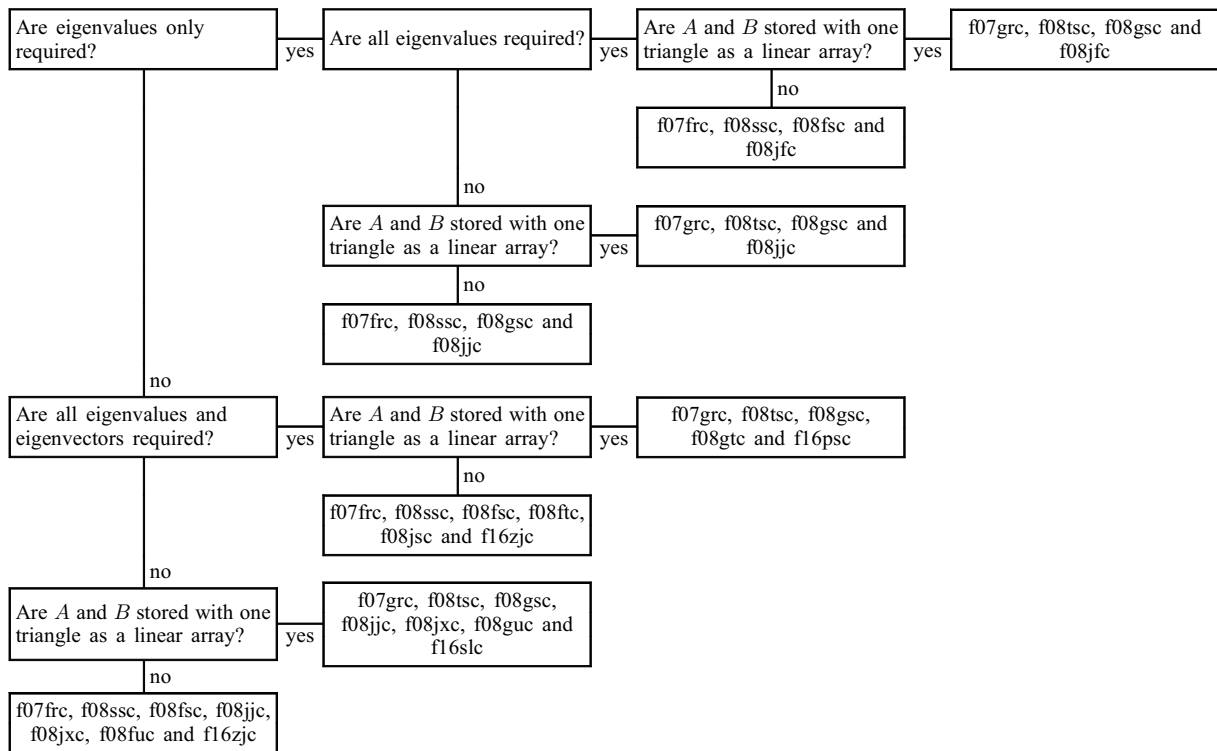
Are eigenvalues only required?

yes

Are all eigenvalues required?

yes

Are $A$ and $B$ stored with one triangle as a linear array?

yes

f07grc, f08tsc, f08gsc and f08jfc

no

f07frc, f08ssc, f08fsc and f08jfc

no

Are $A$ and $B$ stored with one triangle as a linear array?

yes

f07grc, f08tsc, f08gsc and f08jjc

no

f07frc, f08ssc, f08gsc and f08jjc

no

Are all eigenvalues and eigenvectors required?

yes

Are $A$ and $B$ stored with one triangle as a linear array?

yes

f07grc, f08tsc, f08gsc, f08gtc and f16psc

no

f07frc, f08ssc, f08fsc, f08ftc, f08jsc and f16zjc

no

Are $A$ and $B$ stored with one triangle as a linear array?

yes

f07grc, f08tsc, f08gsc, f08jjc, f08jxc, f08guc and f16slc

no

f07frc, f08ssc, f08fsc, f08jjc, f08jxc, f08fuc and f16zjc